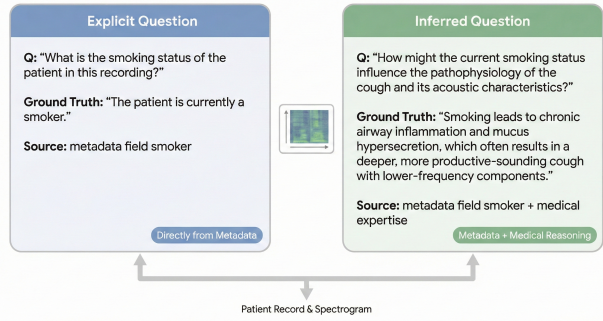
Explicit Question

Q: “What is the smoking status of the patient in this recording?”

Ground Truth: “The patient is currently a smoker.”

Source: metadata field smoker

Directly from Metadata

Inferred Question

Q: “How might the current smoking status influence the pathophysiology of the cough and its acoustic characteristics?”

Ground Truth: “Smoking leads to chronic airway inflammation and mucus hypersecretion, which often results in a deeper, more productive-sounding cough with lower-frequency components.”

Source: metadata field smoker + medical expertise

Metadata + Medical Reasoning

Patient Record & Spectrogram